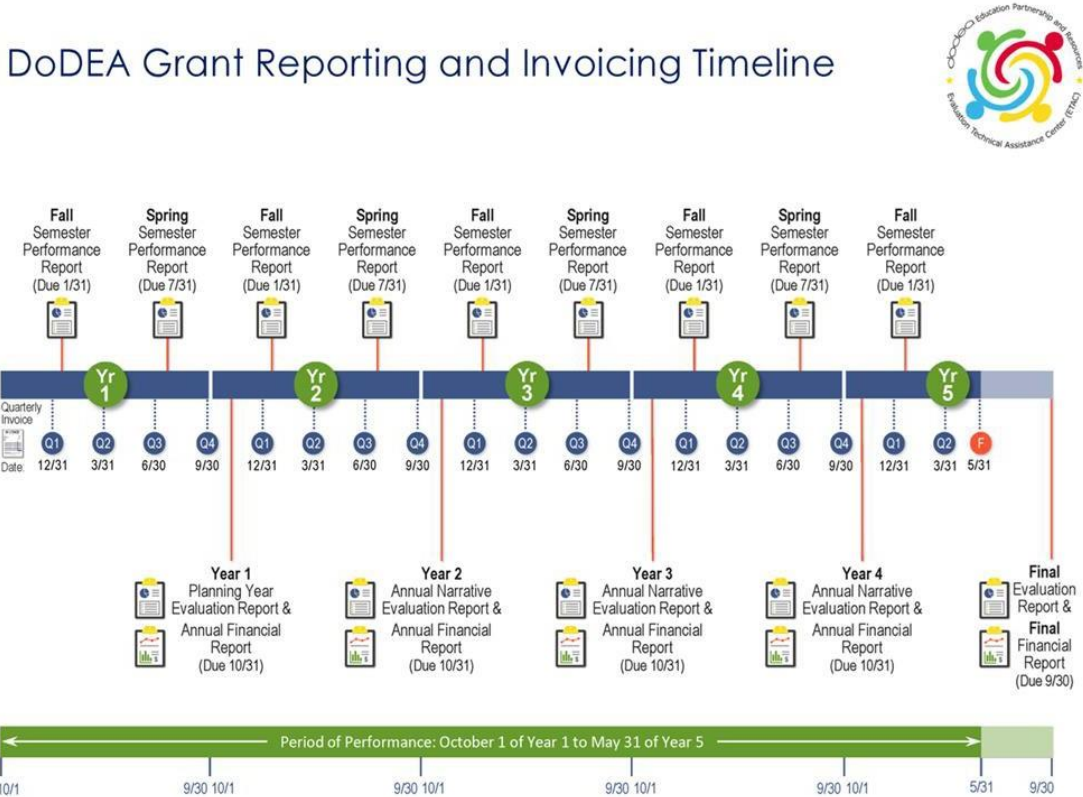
DoDEA Grant Reporting and Invoicing Timeline

DoDEA Education Partnership and Resources Evaluation Technical Assistance Center (ETAC)

Fall Semester Performance Report (Due 1/31)

Spring Semester Performance Report (Due 7/31)

Fall Semester Performance Report (Due 1/31)

Spring Semester Performance Report (Due 7/31)

Fall Semester Performance Report (Due 1/31)

Spring Semester Performance Report (Due 7/31)

Fall Semester Performance Report (Due 1/31)

Spring Semester Performance Report (Due 7/31)

Fall Semester Performance Report (Due 1/31)

Yr 1

Yr 2

Yr 3

Yr 4

Yr 5

Quarterly Invoice

Date

Q1 12/31 Q2 3/31 Q3 6/30 Q4 9/30 Q1 12/31 Q2 3/31 Q3 6/30 Q4 9/30 Q1 12/31 Q2 3/31 Q3 6/30 Q4 9/30 Q1 12/31 Q2 3/31 Q3 6/30 Q4 9/30 Q1 12/31 Q2 3/31 F 5/31

Year 1 Planning Year Evaluation Report & Annual Financial Report (Due 10/31)

Year 2 Annual Narrative Evaluation Report & Annual Financial Report (Due 10/31)

Year 3 Annual Narrative Evaluation Report & Annual Financial Report (Due 10/31)

Year 4 Annual Narrative Evaluation Report & Annual Financial Report (Due 10/31)

Final Evaluation Report & Final Financial Report (Due 9/30)

Period of Performance: October 1 of Year 1 to May 31 of Year 5

10/1 9/30 10/1 9/30 10/1 9/30 10/1 9/30 10/1 5/31 9/30